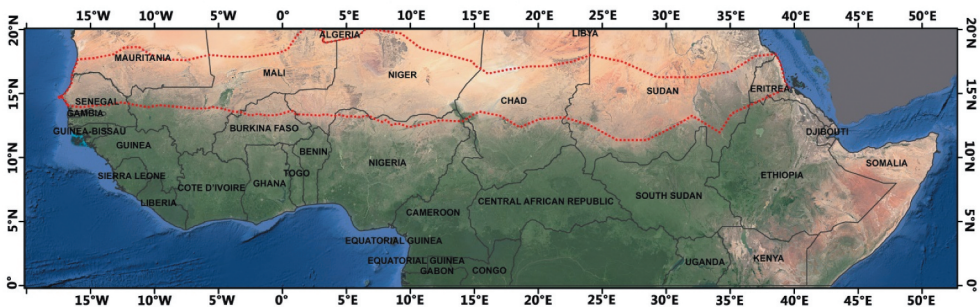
15°W 10°W 5°W 0° 5°E 10°E 15°E 20°E 25°E 30°E 35°E 40°E 45°E 50°E

20°N 15°N 10°N 5°N 0°

ALGERIA
LIBYA
MAURITANIA
MALI
NIGER
SENEGAL
GAMBIA
CHAD
SUDAN
ERITREA
GUINEA-BISSAU
BURKINA FASO
DJIBOUTI
GUINEA
BENIN
NIGERIA
SOMALIA
SIERRA LEONE
TOGO
COTE D'IVOIRE
GHANA
ETHIOPIA
SOUTH SUDAN
LIBERIA
CAMEROON
CENTRAL AFRICAN REPUBLIC
EQUATORIAL GUINEA
EQUATORIAL GUINEA
GABON
CONGO
UGANDA
KENYA

20°N 15°N 10°N 5°N 0°

15°W 10°W 5°W 0° 5°E 10°E 15°E 20°E 25°E 30°E 35°E 40°E 45°E 50°E